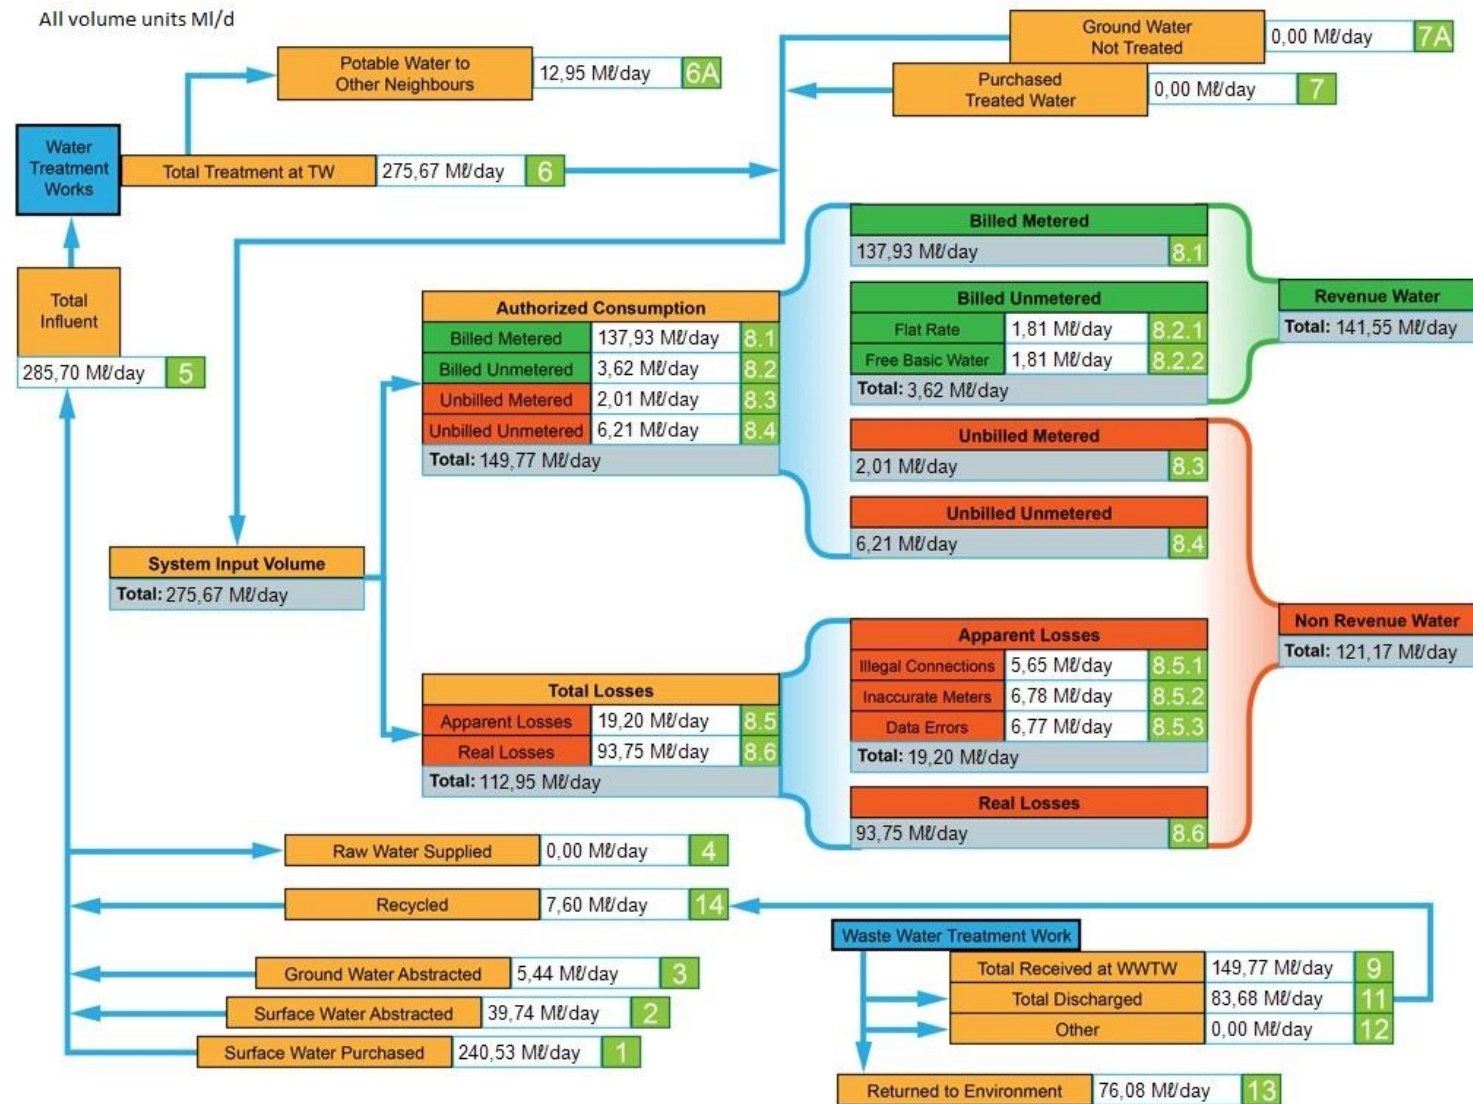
All volume units Ml/d

Potable Water to Other Neighbours 12,95 Mℓ/day 6A

Ground Water Not Treated 0,00 Mℓ/day 7A

Purchased Treated Water 0,00 Mℓ/day 7

Water Treatment Works

Total Treatment at TW 275,67 Mℓ/day 6

Total Influent 285,70 Mℓ/day 5

Billed Metered
137,93 Mℓ/day 8.1

Billed Unmetered
| Flat Rate | 1,81 Mℓ/day | 8.2.1 |
|---|---|---|
| Free Basic Water | 1,81 Mℓ/day | 8.2.2 |

Total: 3,62 Mℓ/day

Revenue Water
Total: 141,55 Mℓ/day

Authorized Consumption
| Billed Metered | 137,93 Mℓ/day | 8.1 |
|---|---|---|
| Billed Unmetered | 3,62 Mℓ/day | 8.2 |
| Unbilled Metered | 2,01 Mℓ/day | 8.3 |
| Unbilled Unmetered | 6,21 Mℓ/day | 8.4 |

Total: 149,77 Mℓ/day

Unbilled Metered
2,01 Mℓ/day 8.3

Unbilled Unmetered
6,21 Mℓ/day 8.4

System Input Volume
Total: 275,67 Mℓ/day

Non Revenue Water
Total: 121,17 Mℓ/day

Apparent Losses
| Illegal Connections | 5,65 Mℓ/day | 8.5.1 |
|---|---|---|
| Inaccurate Meters | 6,78 Mℓ/day | 8.5.2 |
| Data Errors | 6,77 Mℓ/day | 8.5.3 |

Total: 19,20 Mℓ/day

Total Losses
| Apparent Losses | 19,20 Mℓ/day | 8.5 |
|---|---|---|
| Real Losses | 93,75 Mℓ/day | 8.6 |

Total: 112,95 Mℓ/day

Real Losses
93,75 Mℓ/day 8.6

Raw Water Supplied 0,00 Mℓ/day 4

Recycled 7,60 Mℓ/day 14

Waste Water Treatment Work

| Total Received at WWTW | 149,77 Mℓ/day | 9 |
|---|---|---|
| Total Discharged | 83,68 Mℓ/day | 11 |
| Other | 0,00 Mℓ/day | 12 |

Ground Water Abstracted 5,44 Mℓ/day 3

Surface Water Abstracted 39,74 Mℓ/day 2

Surface Water Purchased 240,53 Mℓ/day 1

Returned to Environment 76,08 Mℓ/day 13